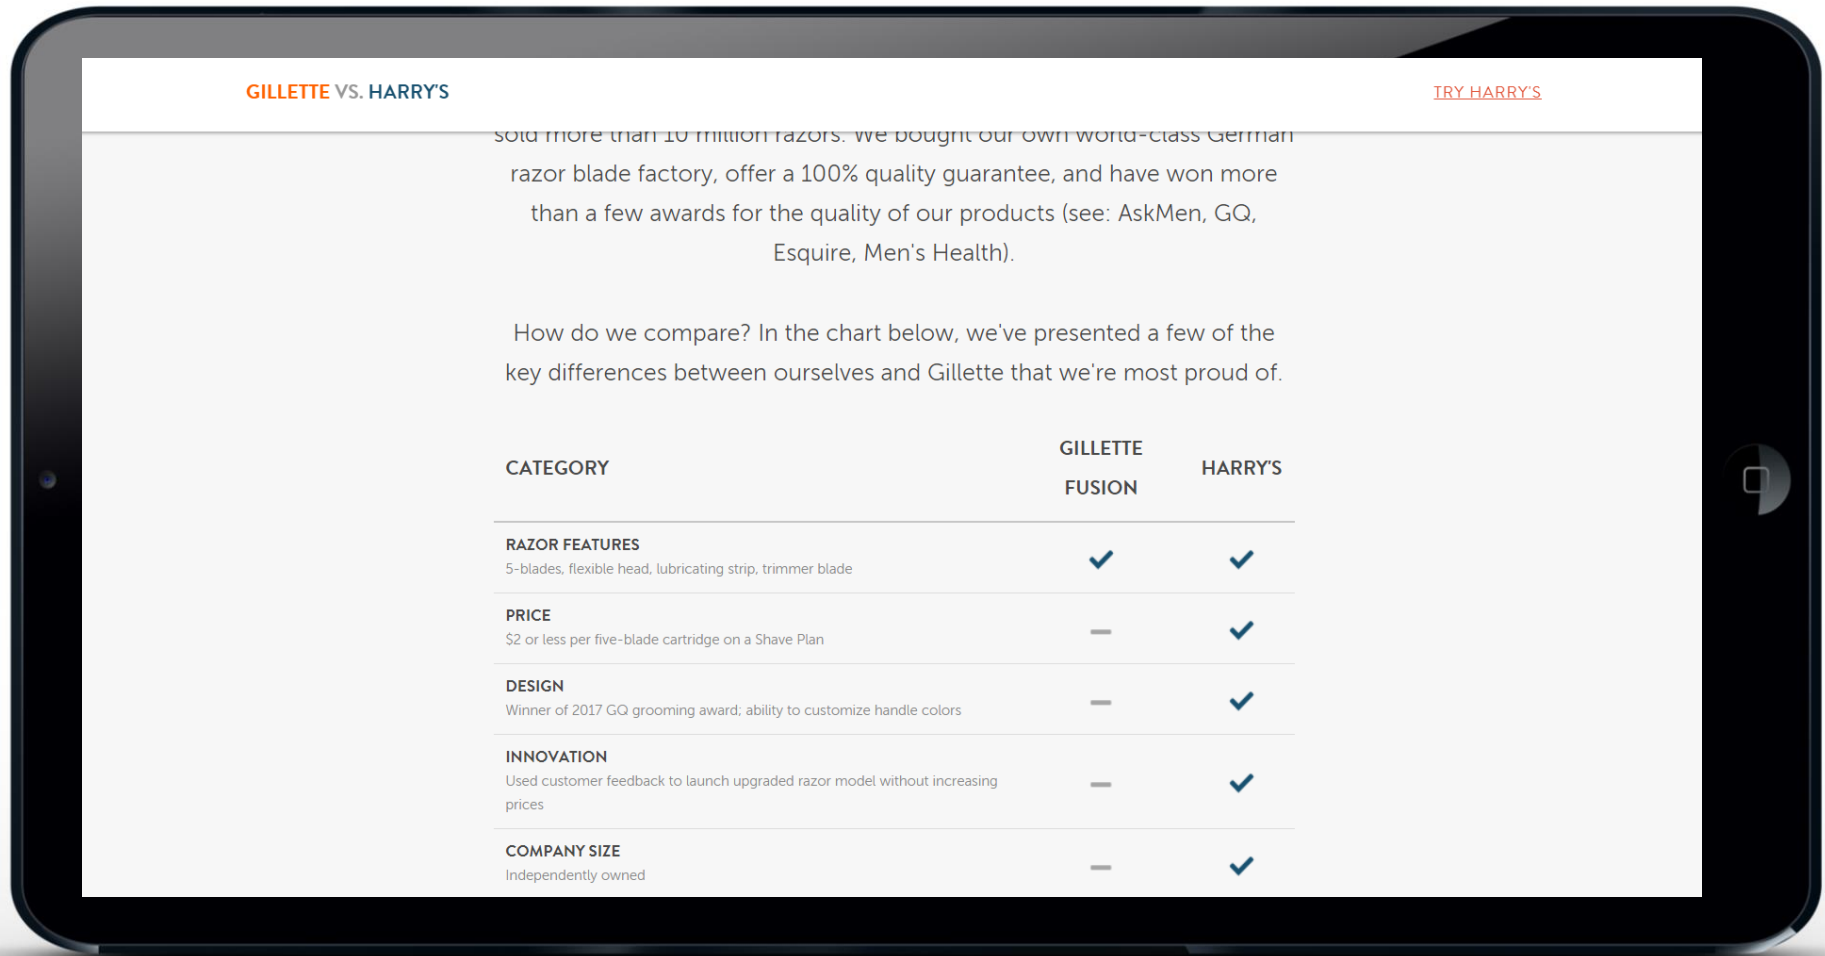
GILLETTE VS. HARRY'S

TRY HARRY'S

sold more than 10 million razors. We bought our own world-class German razor blade factory, offer a 100% quality guarantee, and have won more than a few awards for the quality of our products (see: AskMen, GQ, Esquire, Men's Health).

How do we compare? In the chart below, we've presented a few of the key differences between ourselves and Gillette that we're most proud of.

| CATEGORY | GILLETTE FUSION | HARRY'S |
|---|---|---|
| RAZOR FEATURES<br>5-blades, flexible head, lubricating strip, trimmer blade | ✓ | ✓ |
| PRICE<br>$2 or less per five-blade cartridge on a Shave Plan | — | ✓ |
| DESIGN<br>Winner of 2017 GQ grooming award; ability to customize handle colors | — | ✓ |
| INNOVATION<br>Used customer feedback to launch upgraded razor model without increasing prices | — | ✓ |
| COMPANY SIZE<br>Independently owned | — | ✓ |